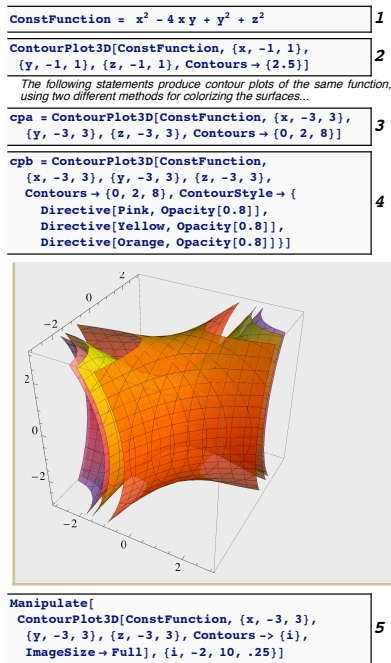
ConstFunction = $x^2 - 4xy + y^2 + z^2$

1

ContourPlot3D[ConstFunction, {x, -1, 1}, {y, -1, 1}, {z, -1, 1}, Contours → {2.5}]

2

The following statements produce contour plots of the same function, using two different methods for colorizing the surfaces...

cpa = ContourPlot3D[ConstFunction, {x, -3, 3}, {y, -3, 3}, {z, -3, 3}, Contours → {0, 2, 8}]

3

cpb = ContourPlot3D[ConstFunction, {x, -3, 3}, {y, -3, 3}, {z, -3, 3}, Contours → {0, 2, 8}, ContourStyle → { Directive[Pink, Opacity[0.8]], Directive[Yellow, Opacity[0.8]], Directive[Orange, Opacity[0.8]]}]

4

2
0
−2
2
0
−2
−2
0
2

Manipulate[ ContourPlot3D[ConstFunction, {x, -3, 3}, {y, -3, 3}, {z, -3, 3}, Contours -> {i}, ImageSize → Full], {i, -2, 10, .25}]

5